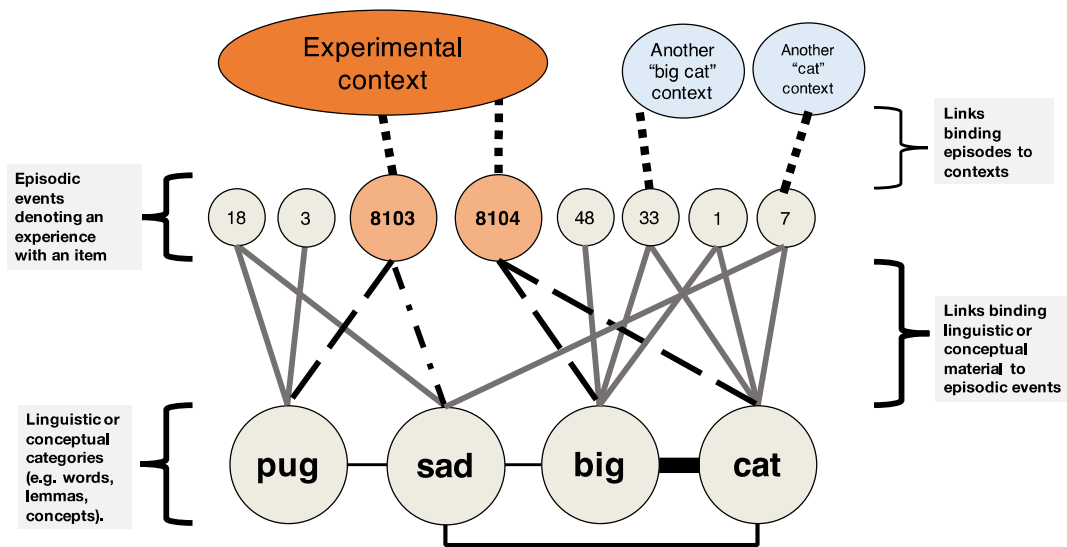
Experimental context

Another "big cat" context

Another "cat" context

Links binding episodes to contexts

Episodic events denoting an experience with an item

18 3 8103 8104 48 33 1 7

Links binding linguistic or conceptual material to episodic events

Linguistic or conceptual categories (e.g. words, lemmas, concepts).

pug sad big cat